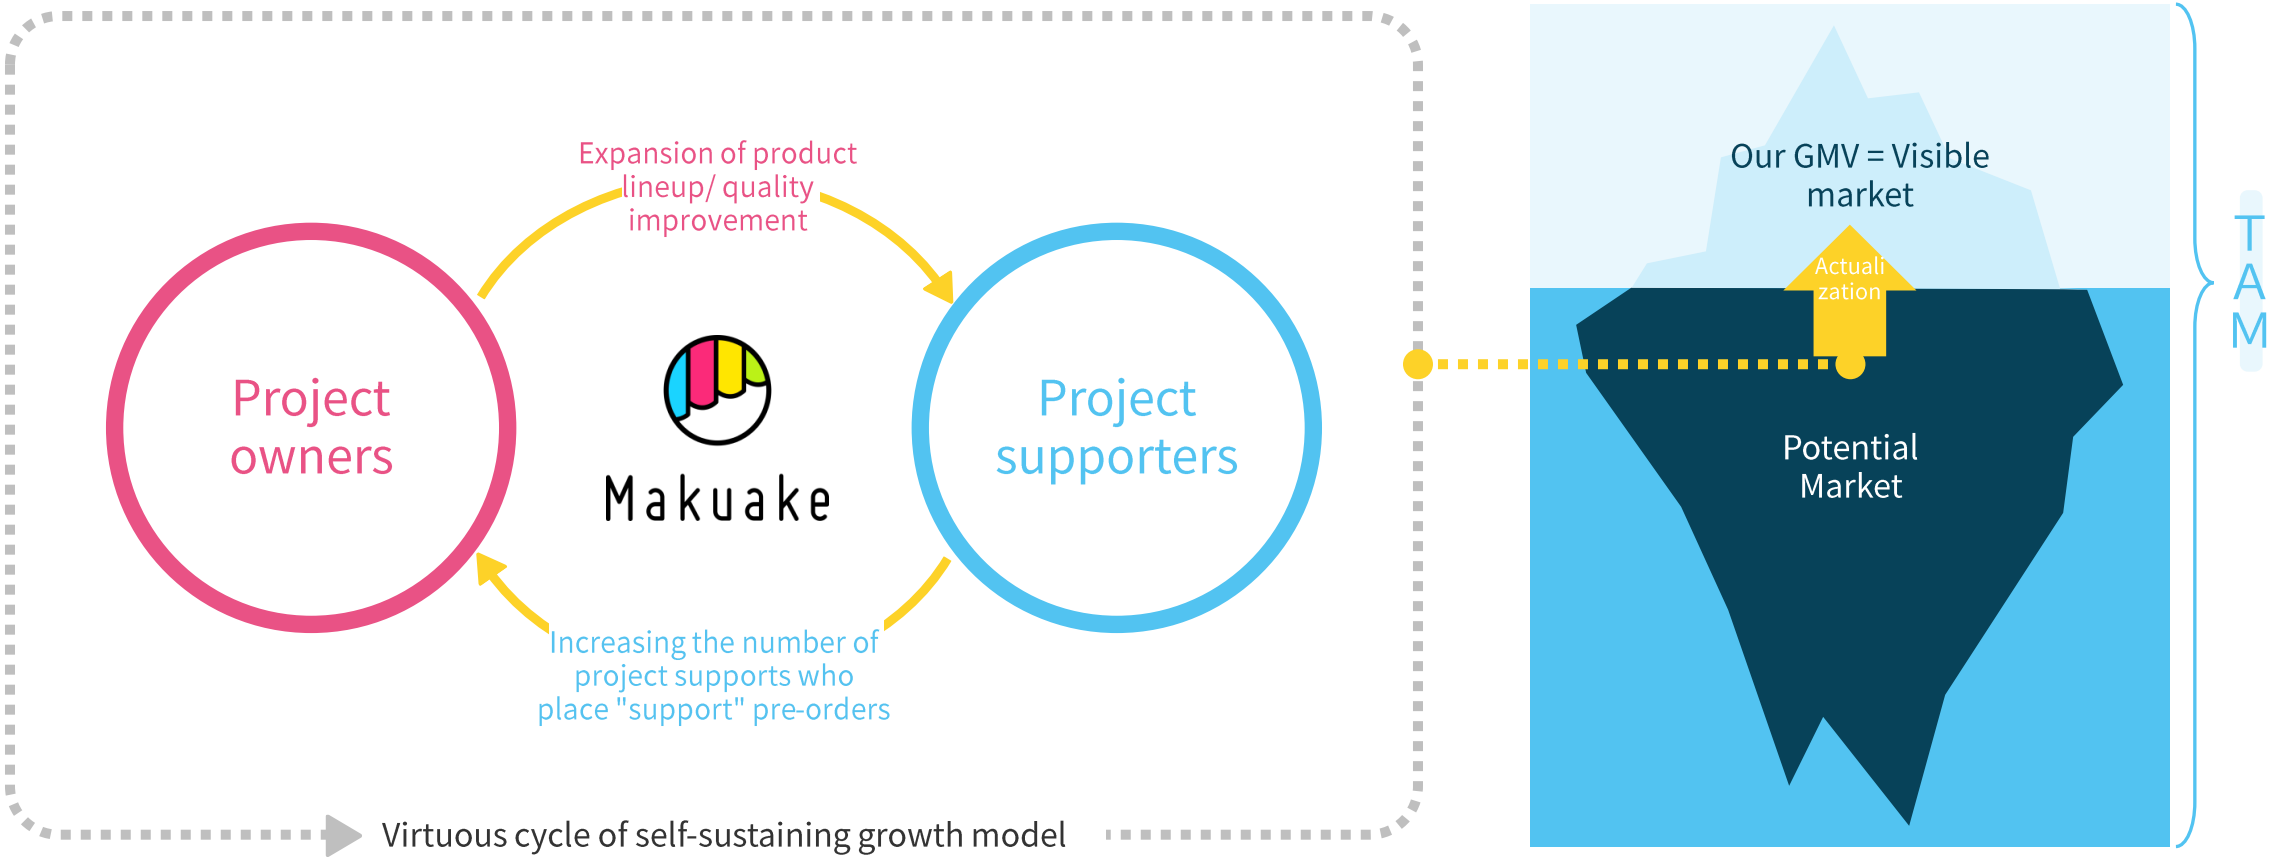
Expansion of product lineup/ quality improvement

Project owners

Makuake

Project supporters

Increasing the number of project supports who place "support" pre-orders

Virtuous cycle of self-sustaining growth model

Our GMV = Visible market

Actualization

Potential Market

TAM